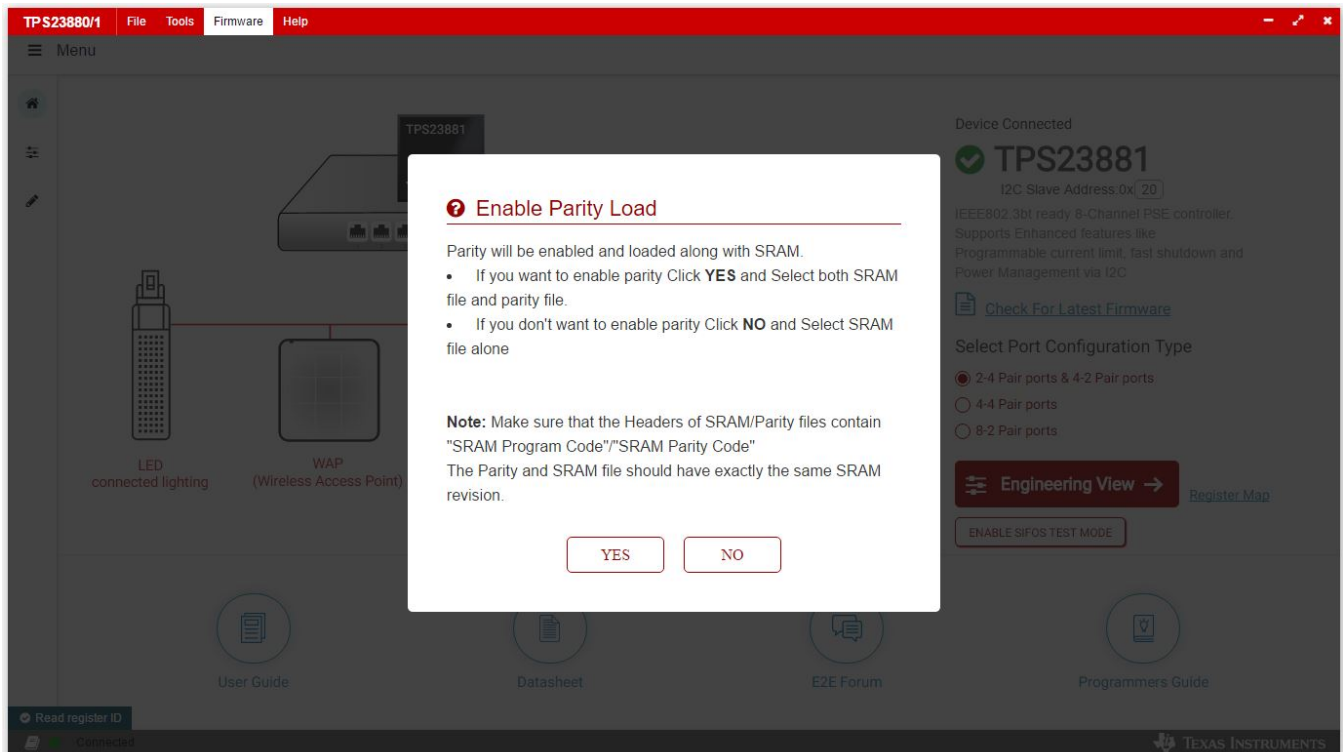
TPS23880/1 File Tools Firmware Help

☰ Menu

TPS23881

LED
connected lighting

WAP
(Wireless Access Point)

Device Connected

TPS23881

I2C Slave Address:0x 20

IEEE802.3bt ready 8-Channel PSE controller. Supports Enhanced features like Programmable current limit, fast shutdown and Power Management via I2C

Check For Latest Firmware

Select Port Configuration Type

2-4 Pair ports & 4-2 Pair ports

4-4 Pair ports

8-2 Pair ports

Engineering View →

Register Map

ENABLE SIFOS TEST MODE

Enable Parity Load

Parity will be enabled and loaded along with SRAM.

- If you want to enable parity Click **YES** and Select both SRAM file and parity file.
- If you don't want to enable parity Click **NO** and Select SRAM file alone

**Note:** Make sure that the Headers of SRAM/Parity files contain "SRAM Program Code"/"SRAM Parity Code"
The Parity and SRAM file should have exactly the same SRAM revision.

YES NO

User Guide

Datasheet

E2E Forum

Programmers Guide

Read register ID

Connected

Texas Instruments